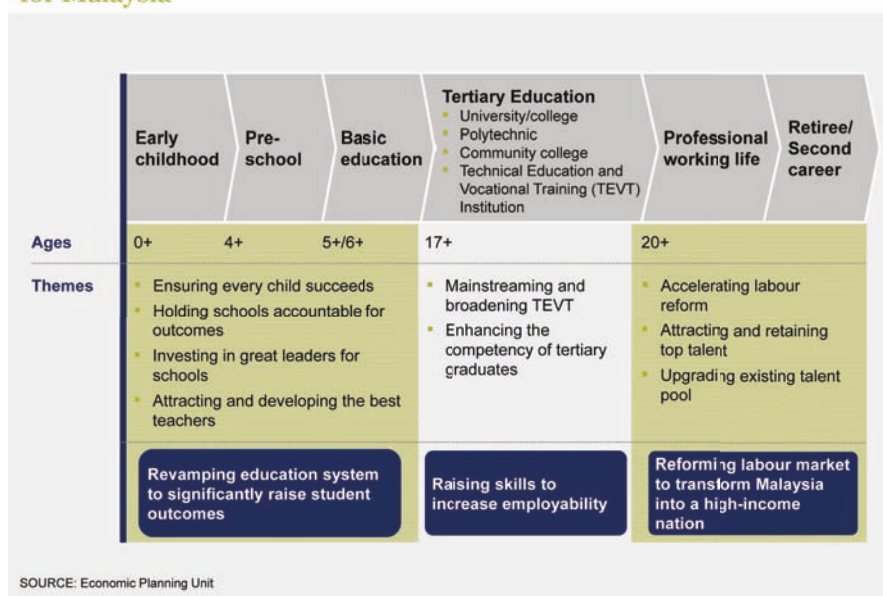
for Malaysia

| | Early childhood | Pre-school | Basic education | Tertiary Education: University/college; Polytechnic; Community college; Technical Education and Vocational Training (TEVT) Institution | Professional working life | Retiree/ Second career |
|---|---|---|---|---|---|---|
| Ages | 0+ | 4+ | 5+/6+ | 17+ | 20+ | |
| Themes | Ensuring every child succeeds; Holding schools accountable for outcomes; Investing in great leaders for schools; Attracting and developing the best teachers | | | Mainstreaming and broadening TEVT; Enhancing the competency of tertiary graduates | Accelerating labour reform; Attracting and retaining top talent; Upgrading existing talent pool | |
| | Revamping education system to significantly raise student outcomes | | | Raising skills to increase employability | Reforming labour market to transform Malaysia into a high-income nation | |

SOURCE: Economic Planning Unit